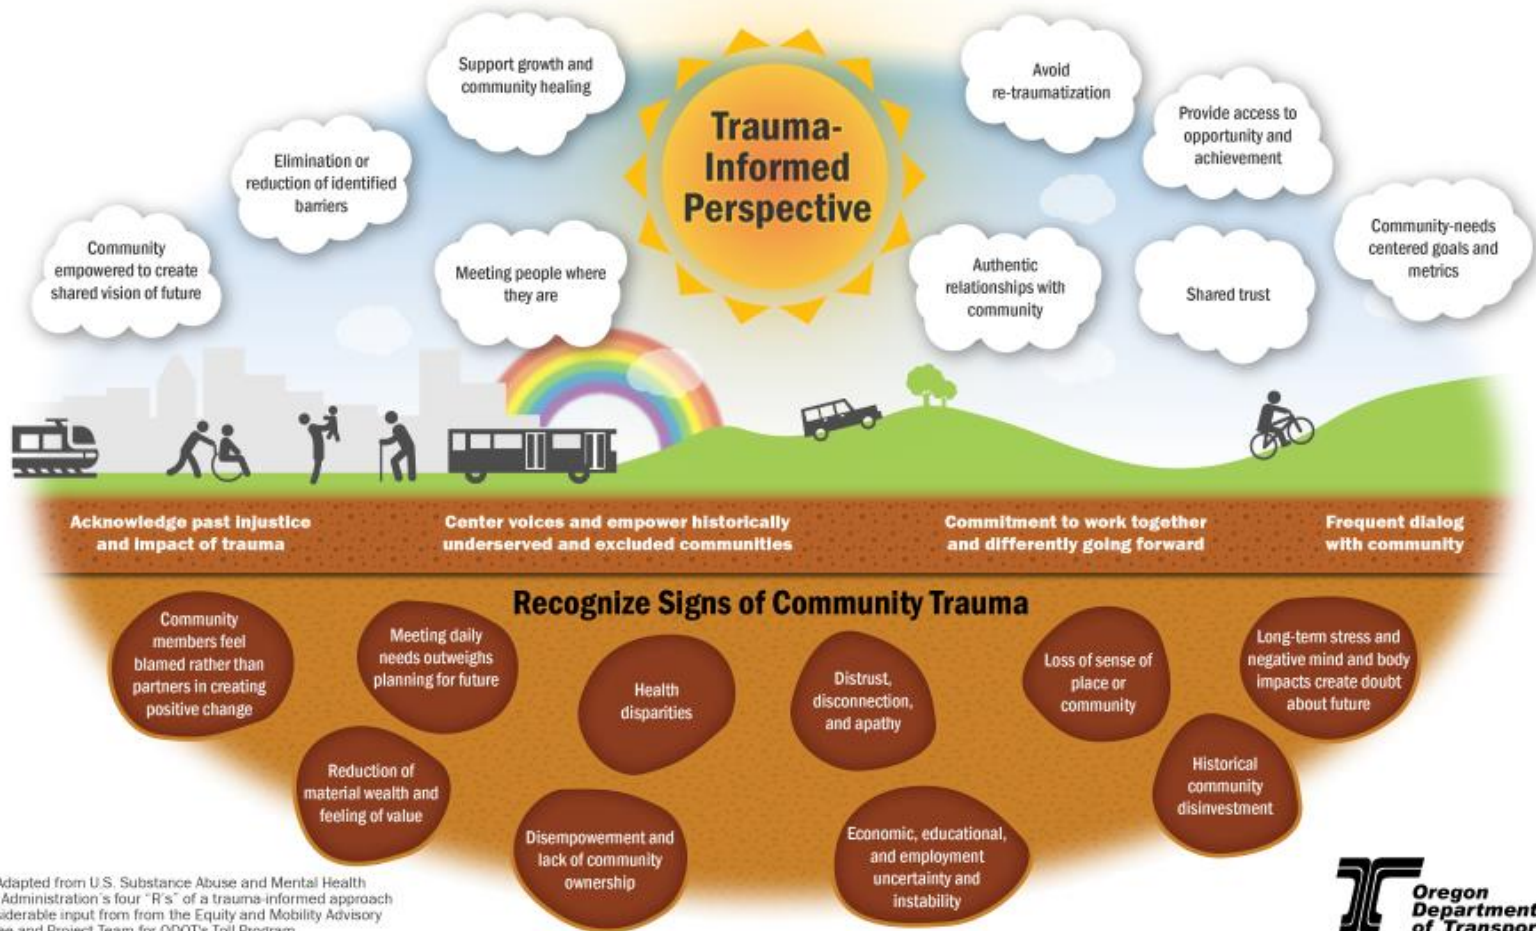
Trauma-Informed Perspective

Community empowered to create shared vision of future

Elimination or reduction of identified barriers

Support growth and community healing

Meeting people where they are

Avoid re-traumatization

Authentic relationships with community

Provide access to opportunity and achievement

Shared trust

Community-needs centered goals and metrics

Acknowledge past injustice and impact of trauma

Center voices and empower historically underserved and excluded communities

Commitment to work together and differently going forward

Frequent dialog with community

Recognize Signs of Community Trauma

Community members feel blamed rather than partners in creating positive change

Meeting daily needs outweighs planning for future

Reduction of material wealth and feeling of value

Health disparities

Disempowerment and lack of community ownership

Distrust, disconnection, and apathy

Economic, educational, and employment uncertainty and instability

Loss of sense of place or community

Long-term stress and negative mind and body impacts create doubt about future

Historical community disinvestment

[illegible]dapted from U.S. Substance Abuse and Mental Health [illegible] Administration's four "R's" of a trauma-informed approach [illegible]siderable input from from the Equity and Mobility Advisory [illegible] and Project Team for ODOT's Toll Program.

Oregon Department of Transpo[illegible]